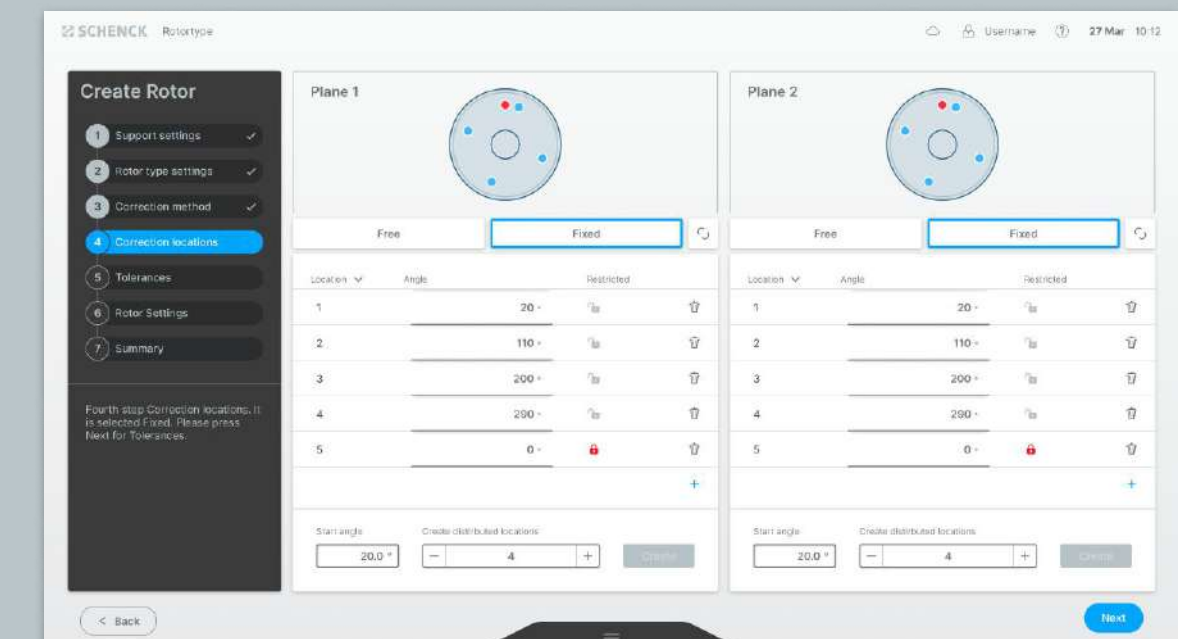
SCHENCK Rotortype

Username 27 Mar 10:12

Create Rotor

1 Support settings
2 Rotor type settings
3 Correction method
4 Correction locations
5 Tolerances
6 Rotor Settings
7 Summary

Fourth step Correction locations. It is selected Fixed. Please press Next for Tolerances.

Plane 1

Free | Fixed

| Location | Angle | Restricted |
|---|---|---|
| 1 | 20 ° | |
| 2 | 110 ° | |
| 3 | 200 ° | |
| 4 | 290 ° | |
| 5 | 0 ° | |

+

Start angle
20.0 °

Create distributed locations
− 4 +

Create

Plane 2

Free | Fixed

| Location | Angle | Restricted |
|---|---|---|
| 1 | 20 ° | |
| 2 | 110 ° | |
| 3 | 200 ° | |
| 4 | 290 ° | |
| 5 | 0 ° | |

+

Start angle
20.0 °

Create distributed locations
− 4 +

Create

< Back

Next